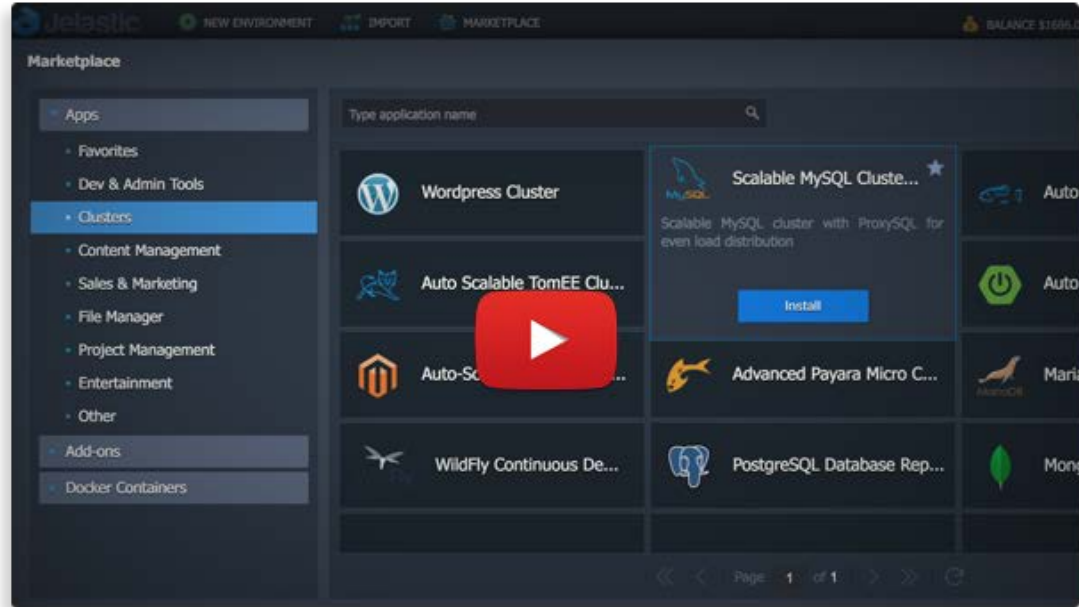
Jelastic NEW ENVIRONMENT IMPORT MARKETPLACE BALANCE $1686.0

Marketplace

Apps
Favorites
Dev & Admin Tools
Clusters
Content Management
Sales & Marketing
File Manager
Project Management
Entertainment
Other
Add-ons
Docker Containers

Type application name

Wordpress Cluster

Scalable MySQL Cluste...
Scalable MySQL cluster with ProxySQL for even load distribution
Install

Auto

Auto Scalable TomEE Clu...

Auto

Auto-Sc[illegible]...

Advanced Payara Micro C...

Maria

WildFly Continuous De...

PostgreSQL Database Rep...

Mon

Page 1 of 1